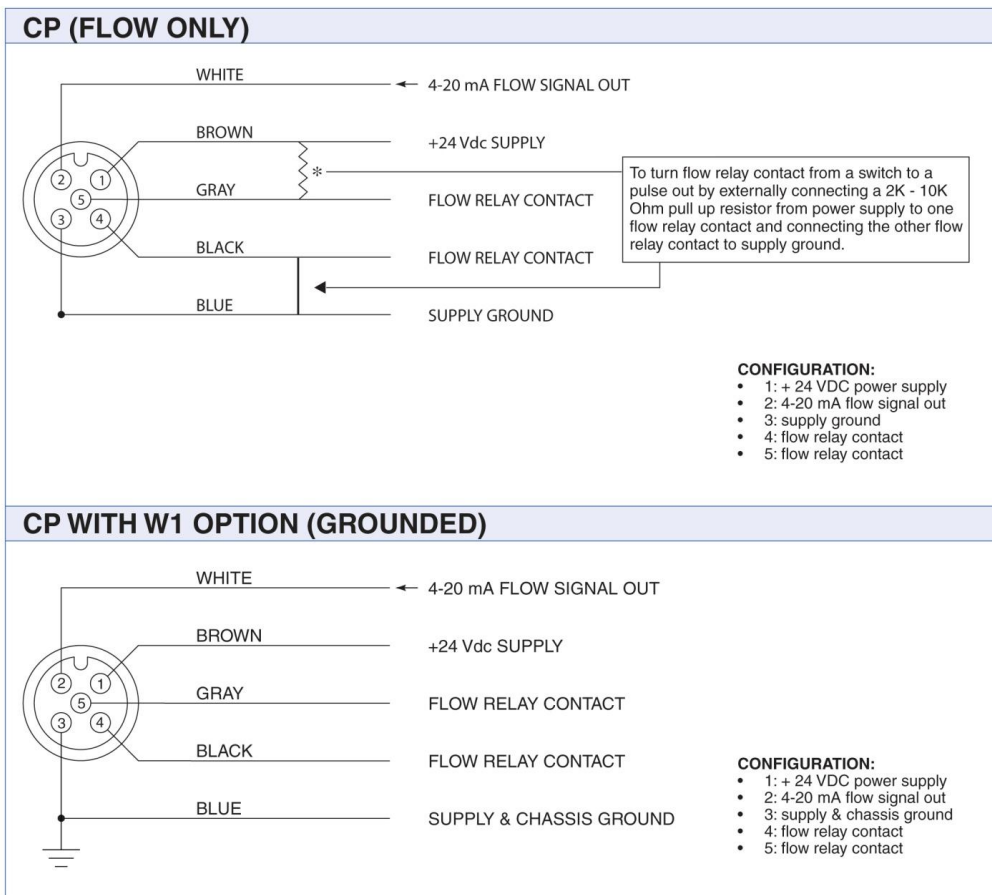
CP (FLOW ONLY)

WHITE
4-20 mA FLOW SIGNAL OUT
BROWN
+24 Vdc SUPPLY
*
2
1
5
3
4
GRAY
FLOW RELAY CONTACT
BLACK
FLOW RELAY CONTACT
BLUE
SUPPLY GROUND

To turn flow relay contact from a switch to a pulse out by externally connecting a 2K - 10K Ohm pull up resistor from power supply to one flow relay contact and connecting the other flow relay contact to supply ground.

CONFIGURATION:
• 1: + 24 VDC power supply
• 2: 4-20 mA flow signal out
• 3: supply ground
• 4: flow relay contact
• 5: flow relay contact

CP WITH W1 OPTION (GROUNDED)

WHITE
4-20 mA FLOW SIGNAL OUT
BROWN
+24 Vdc SUPPLY
2
1
5
3
4
GRAY
FLOW RELAY CONTACT
BLACK
FLOW RELAY CONTACT
BLUE
SUPPLY & CHASSIS GROUND

CONFIGURATION:
• 1: + 24 VDC power supply
• 2: 4-20 mA flow signal out
• 3: supply & chassis ground
• 4: flow relay contact
• 5: flow relay contact